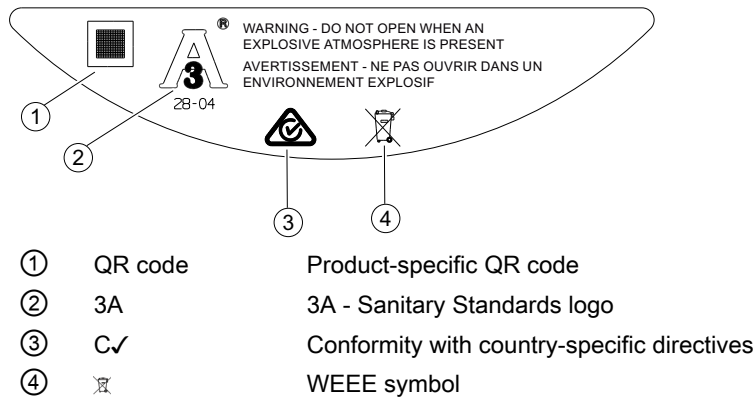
®
28-04

WARNING - DO NOT OPEN WHEN AN EXPLOSIVE ATMOSPHERE IS PRESENT
AVERTISSEMENT - NE PAS OUVRIR DANS UN ENVIRONNEMENT EXPLOSIF

①
②
③
④

| | | |
|---|---|---|
| ① | QR code | Product-specific QR code |
| ② | 3A | 3A - Sanitary Standards logo |
| ③ | C✓ | Conformity with country-specific directives |
| ④ | | WEEE symbol |